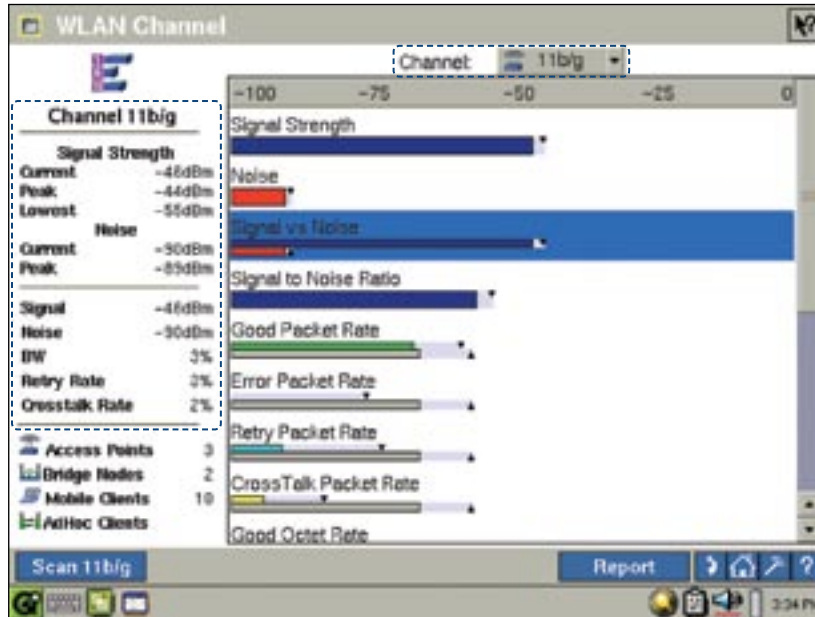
WLAN Channel

Channel 11b/g

-100 -75 -50 -25 0

Channel 11b/g

Signal Strength
Current -46dBm
Peak -44dBm
Lowest -55dBm
Noise
Current -90dBm
Peak -89dBm

Signal -46dBm
Noise -90dBm
BW 3%
Retry Rate 3%
Crosstalk Rate 2%

Access Points 3
Bridge Nodes 2
Mobile Clients 10
AdHoc Clients

Signal Strength
Noise
Signal vs Noise
Signal to Noise Ratio
Good Packet Rate
Error Packet Rate
Retry Packet Rate
CrossTalk Packet Rate
Good Octet Rate

Scan 11b/g
Report

3:34 P